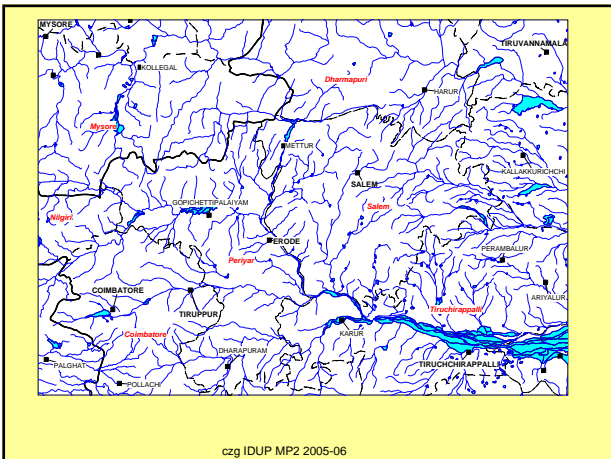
MYSORE
TIRUVANNAMALA
KOLLEGAL
Dharmapuri
HARUR
Mysore
METTUR
KALLAKKURICHCHI
SALEM
Salem
GOPICHETTIPALAIYAM
Nilgiri
ERODE
PERAMBALUR
Periyar
COIMBATORE
TIRUPPUR
ARIYALUR
Tiruchirappalli
Coimbatore
KARUR
DHARAPURAM
PALGHAT
TIRUCHCHIRAPPALLI
POLLACHI

czg IDUP MP2 2005-06